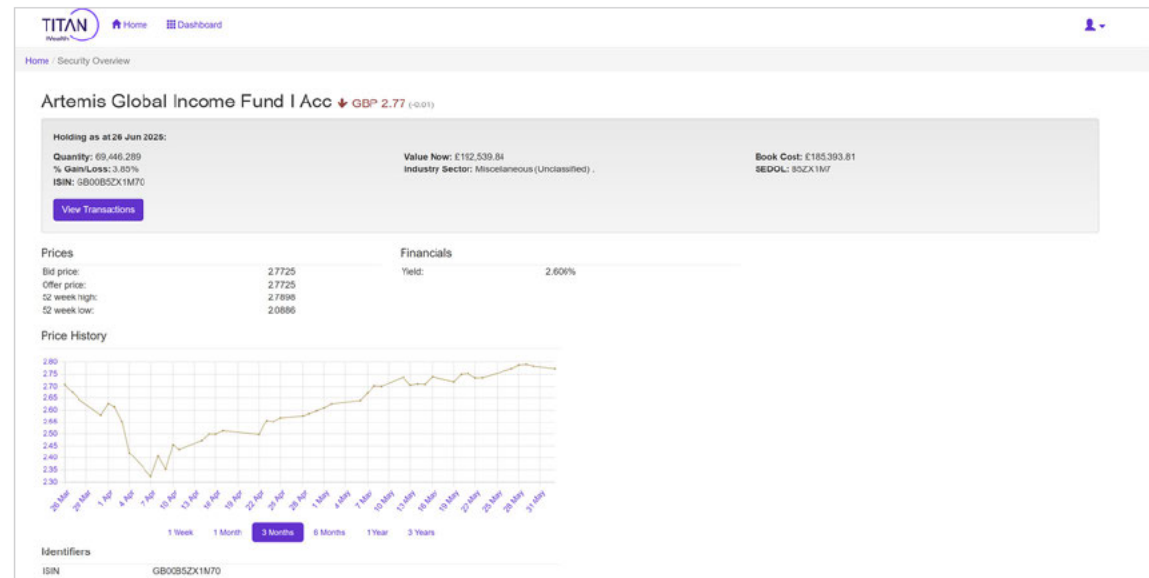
TITAN Wealth Home Dashboard

Home / Security Overview

Artemis Global Income Fund I Acc GBP 2.77 (-0.01)

Holding as at 26 Jun 2025:

Quantity: 69,446.289
% Gain/Loss: 3.85%
ISIN: GB00B5ZX1M70

Value Now: £192,539.84
Industry Sector: Miscellaneous (Unclassified) ,

Book Cost: £185,393.81
SEDOL: B5ZX1M7

View Transactions

Prices

| | |
|---|---|
| Bid price: | 2.7725 |
| Offer price: | 2.7725 |
| 52 week high: | 2.7898 |
| 52 week low: | 2.0886 |

Financials

| | |
|---|---|
| Yield: | 2.606% |

Price History

2.80
2.75
2.70
2.65
2.60
2.55
2.50
2.45
2.40
2.35
2.30

26 Mar 28 Mar 1 Apr 4 Apr 7 Apr 10 Apr 13 Apr 16 Apr 19 Apr 22 Apr 25 Apr 28 Apr 1 May 4 May 7 May 10 May 13 May 16 May 19 May 22 May 25 May 28 May 31 May

1 Week 1 Month 3 Months 6 Months 1 Year 3 Years

Identifiers

| | |
|---|---|
| ISIN | GB00B5ZX1M70 |